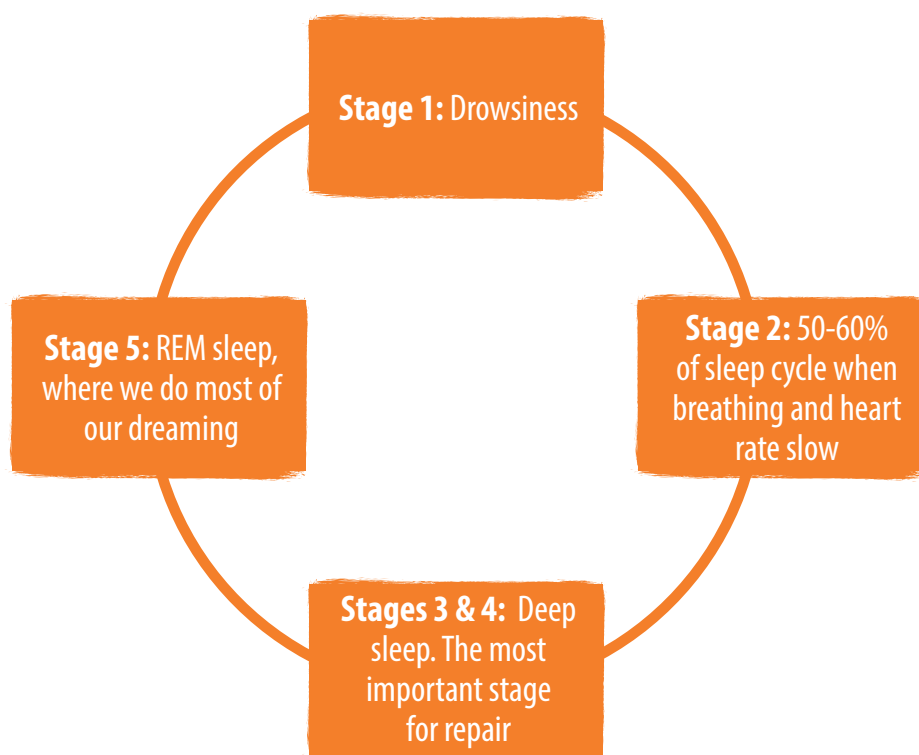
**Stage 1:** Drowsiness

**Stage 2:** 50-60% of sleep cycle when breathing and heart rate slow

**Stages 3 & 4:** Deep sleep. The most important stage for repair

**Stage 5:** REM sleep, where we do most of our dreaming